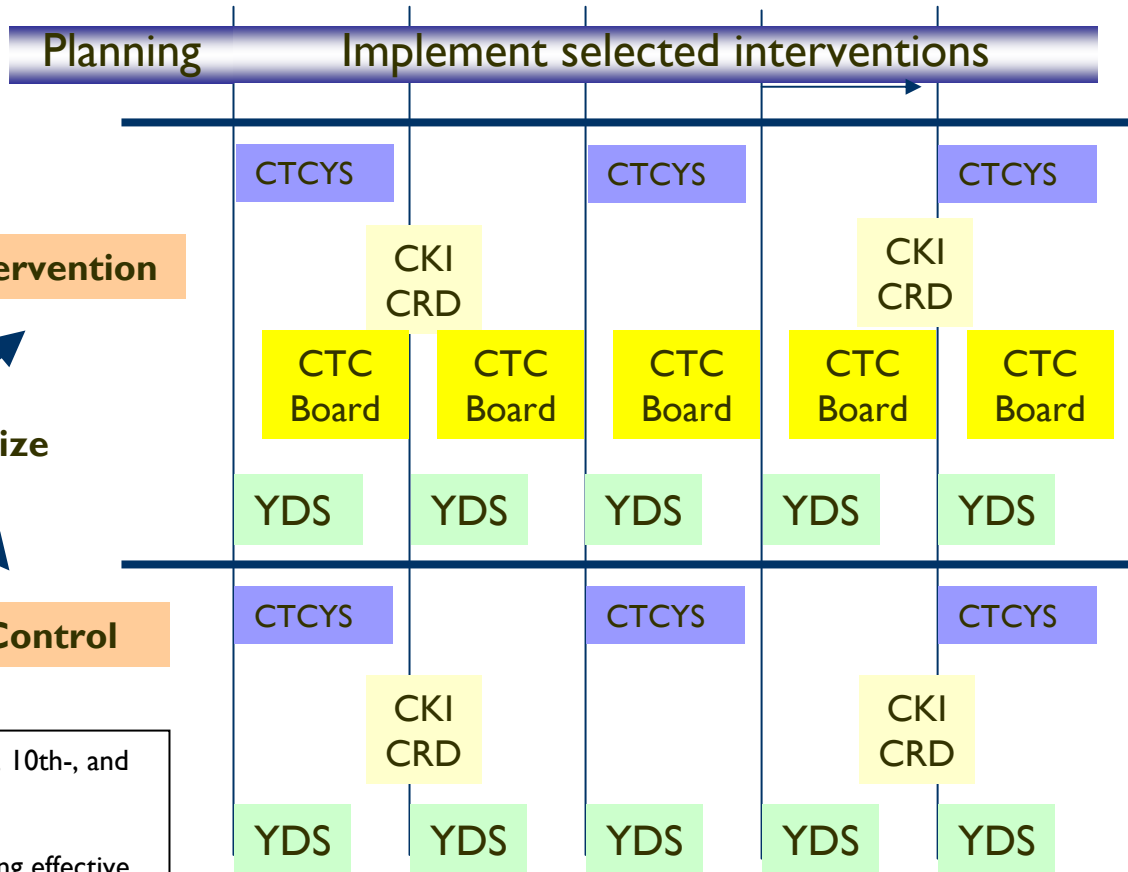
Planning Implement selected interventions

CTCYS CTCYS CTCYS

ervention

CKI CRD CKI CRD

CTC Board CTC Board CTC Board CTC Board CTC Board

ize

YDS YDS YDS YDS YDS

Control

CTCYS CTCYS CTCYS

CKI CRD CKI CRD

10th-, and

YDS YDS YDS YDS YDS

ng effective